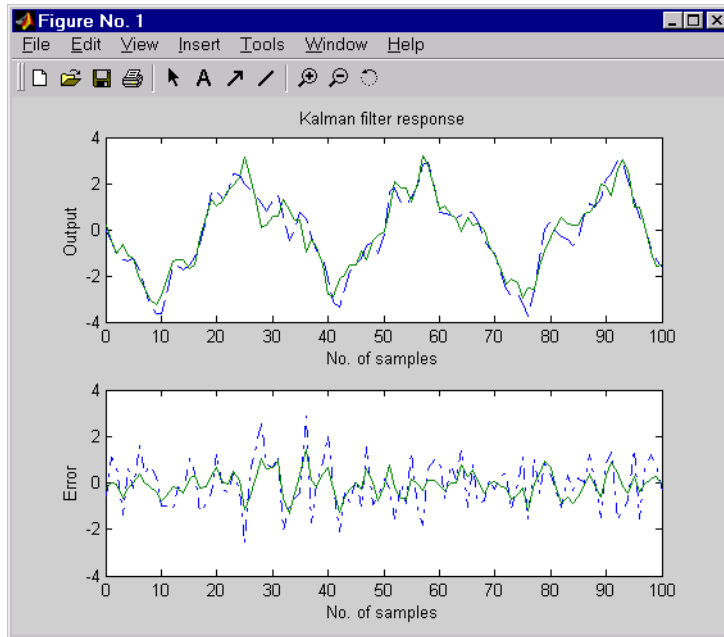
Figure No. 1

File Edit View Insert Tools Window Help

Kalman filter response

Output

4
2
0
-2
-4

0 10 20 30 40 50 60 70 80 90 100

No. of samples

Error

4
2
0
-2
-4

0 10 20 30 40 50 60 70 80 90 100

No. of samples